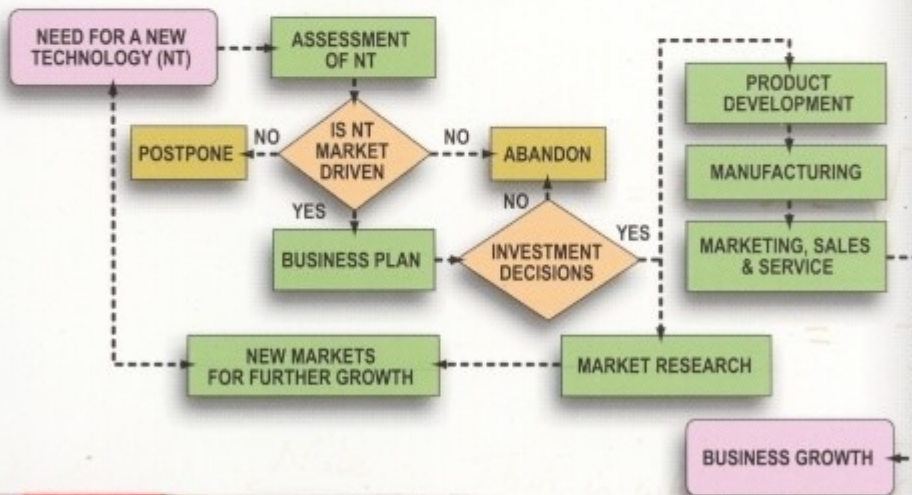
NEED FOR A NEW TECHNOLOGY (NT)

ASSESSMENT OF NT

IS NT MARKET DRIVEN

NO

POSTPONE

NO

ABANDON

YES

BUSINESS PLAN

NO

INVESTMENT DECISIONS

YES

PRODUCT DEVELOPMENT

MANUFACTURING

MARKETING, SALES & SERVICE

NEW MARKETS FOR FURTHER GROWTH

MARKET RESEARCH

BUSINESS GROWTH